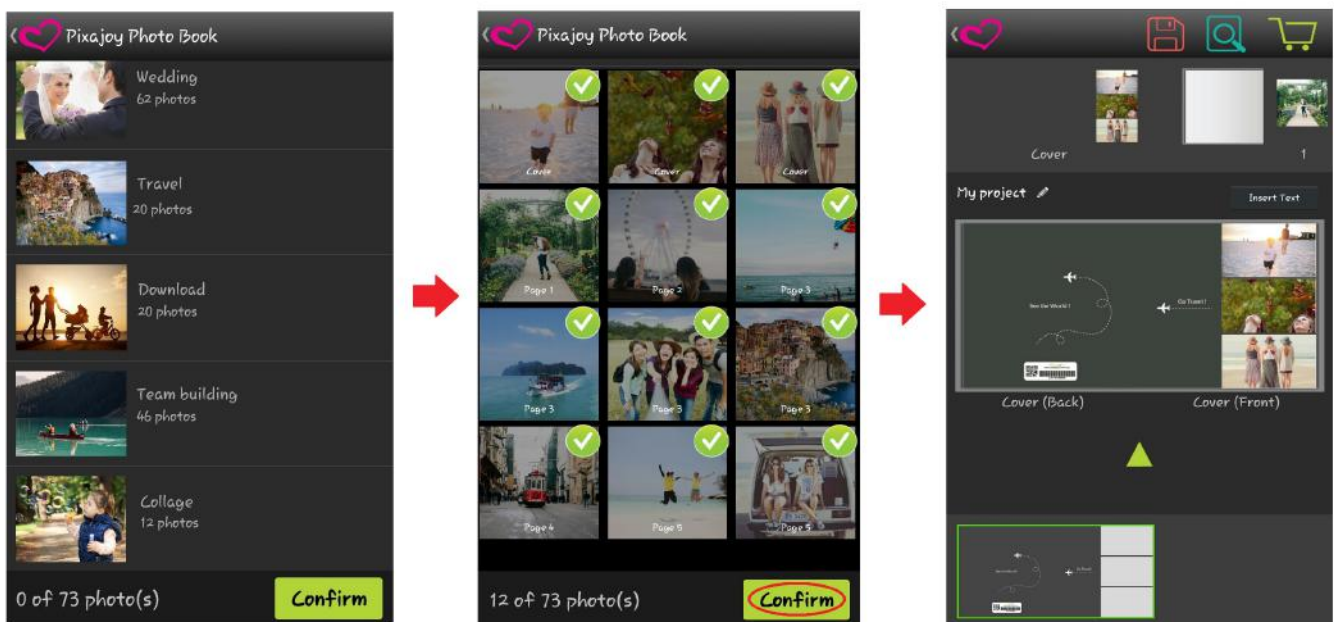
Pixajoy Photo Book

Wedding
62 photos

Travel
20 photos

Download
20 photos

Team building
46 photos

Collage
12 photos

0 of 73 photo(s)

Confirm

Pixajoy Photo Book

Cover
Cover
Cover
Page 1
Page 2
Page 3
Page 3
Page 3
Page 3
Page 4
Page 5
Page 5

12 of 73 photo(s)

Confirm

Cover
1

My project

Insert Text

See the World !
Go Travel !

Cover (Back)
Cover (Front)